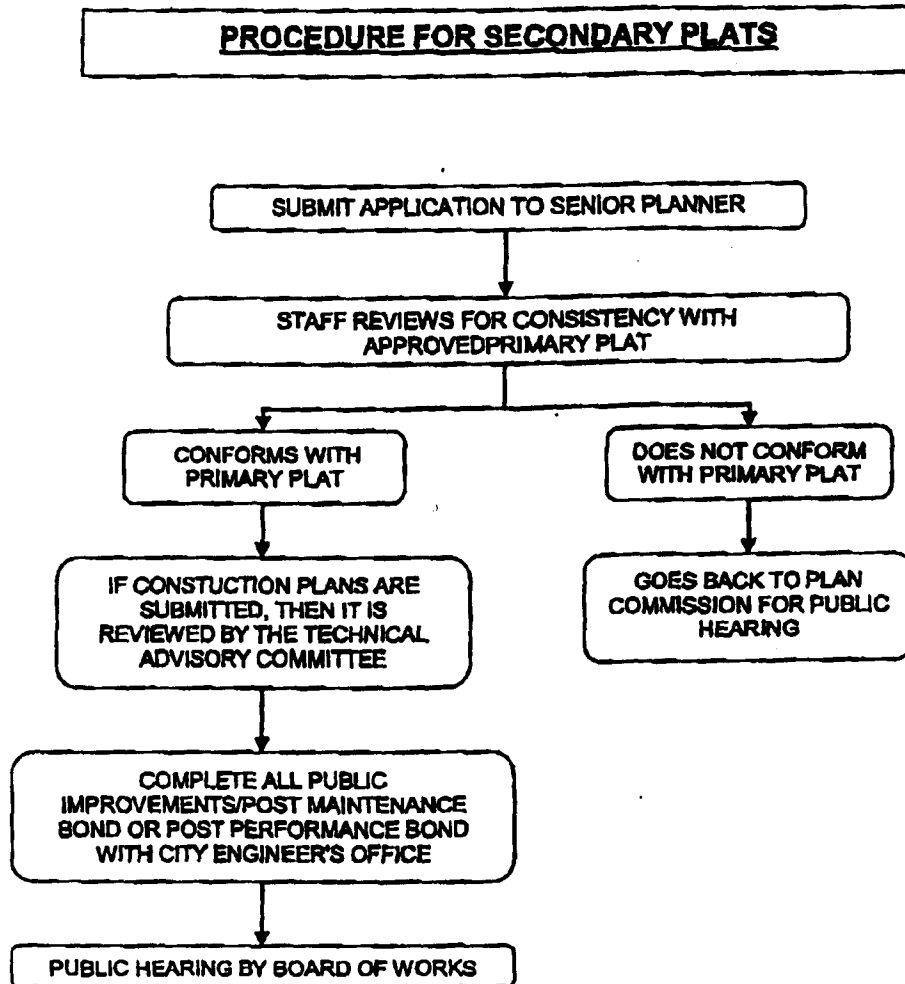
PROCEDURE FOR SECONDARY PLATS

SUBMIT APPLICATION TO SENIOR PLANNER

STAFF REVIEWS FOR CONSISTENCY WITH APPROVEDPRIMARY PLAT

CONFORMS WITH PRIMARY PLAT

DOES NOT CONFORM WITH PRIMARY PLAT

IF CONSTUCTION PLANS ARE SUBMITTED, THEN IT IS REVIEWED BY THE TECHNICAL ADVISORY COMMITTEE

GOES BACK TO PLAN COMMISSION FOR PUBLIC HEARING

COMPLETE ALL PUBLIC IMPROVEMENTS/POST MAINTENANCE BOND OR POST PERFORMANCE BOND WITH CITY ENGINEER'S OFFICE

PUBLIC HEARING BY BOARD OF WORKS